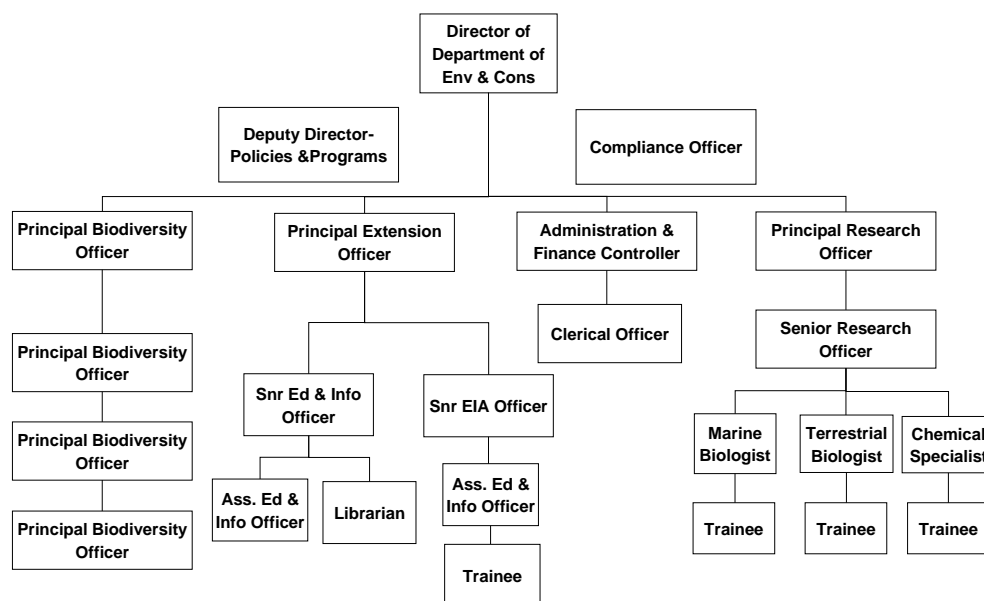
Director of Department of Env & Cons

Deputy Director- Policies &Programs

Compliance Officer

Principal Biodiversity Officer

Principal Extension Officer

Administration & Finance Controller

Principal Research Officer

Principal Biodiversity Officer

Clerical Officer

Senior Research Officer

Snr Ed & Info Officer

Snr EIA Officer

Principal Biodiversity Officer

Marine Biologist

Terrestrial Biologist

Chemical Specialist

Ass. Ed & Info Officer

Librarian

Ass. Ed & Info Officer

Principal Biodiversity Officer

Trainee

Trainee

Trainee

Trainee